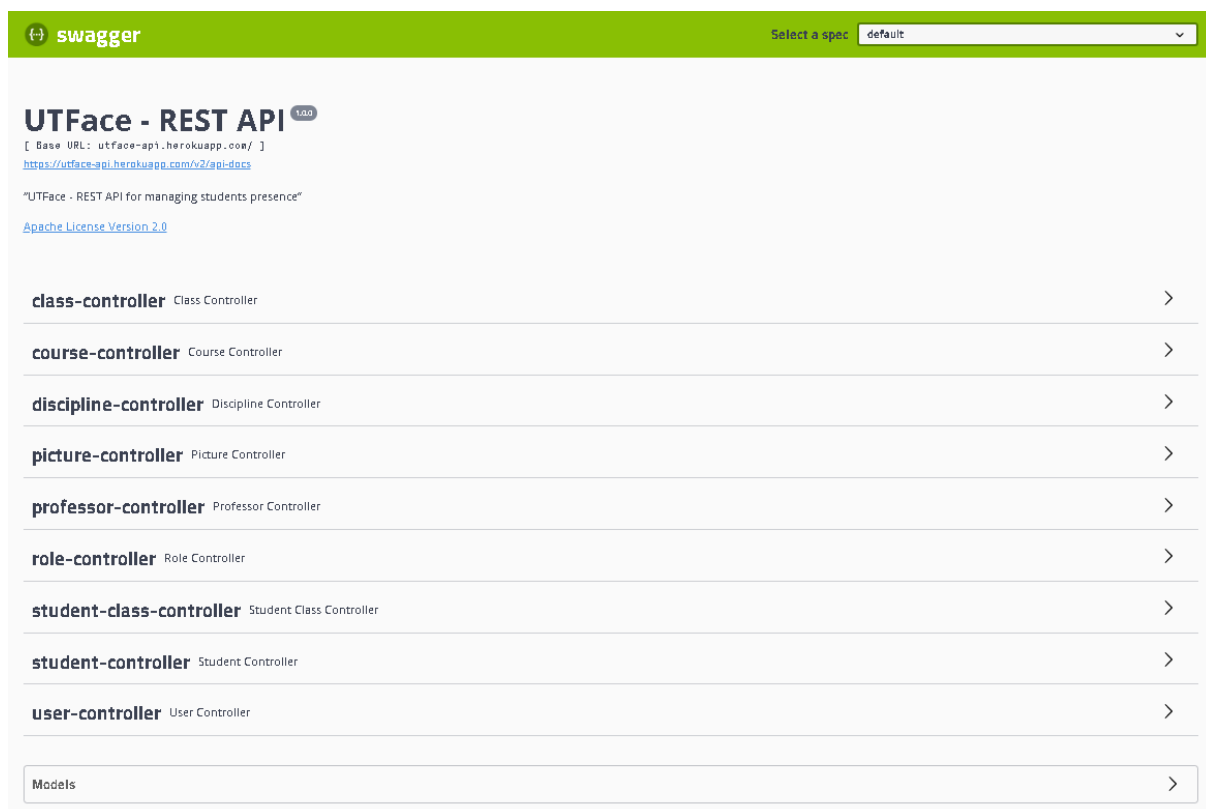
{-} swagger

Select a spec default

UTFace - REST API 1.0.0

[ Base URL: utface-api.herokuapp.com/ ]

https://utface-api.herokuapp.com/v2/api-docs

"UTFace - REST API for managing students presence"

Apache License Version 2.0

class-controller Class Controller

course-controller Course Controller

discipline-controller Discipline Controller

picture-controller Picture Controller

professor-controller Professor Controller

role-controller Role Controller

student-class-controller Student Class Controller

student-controller Student Controller

user-controller User Controller

Models